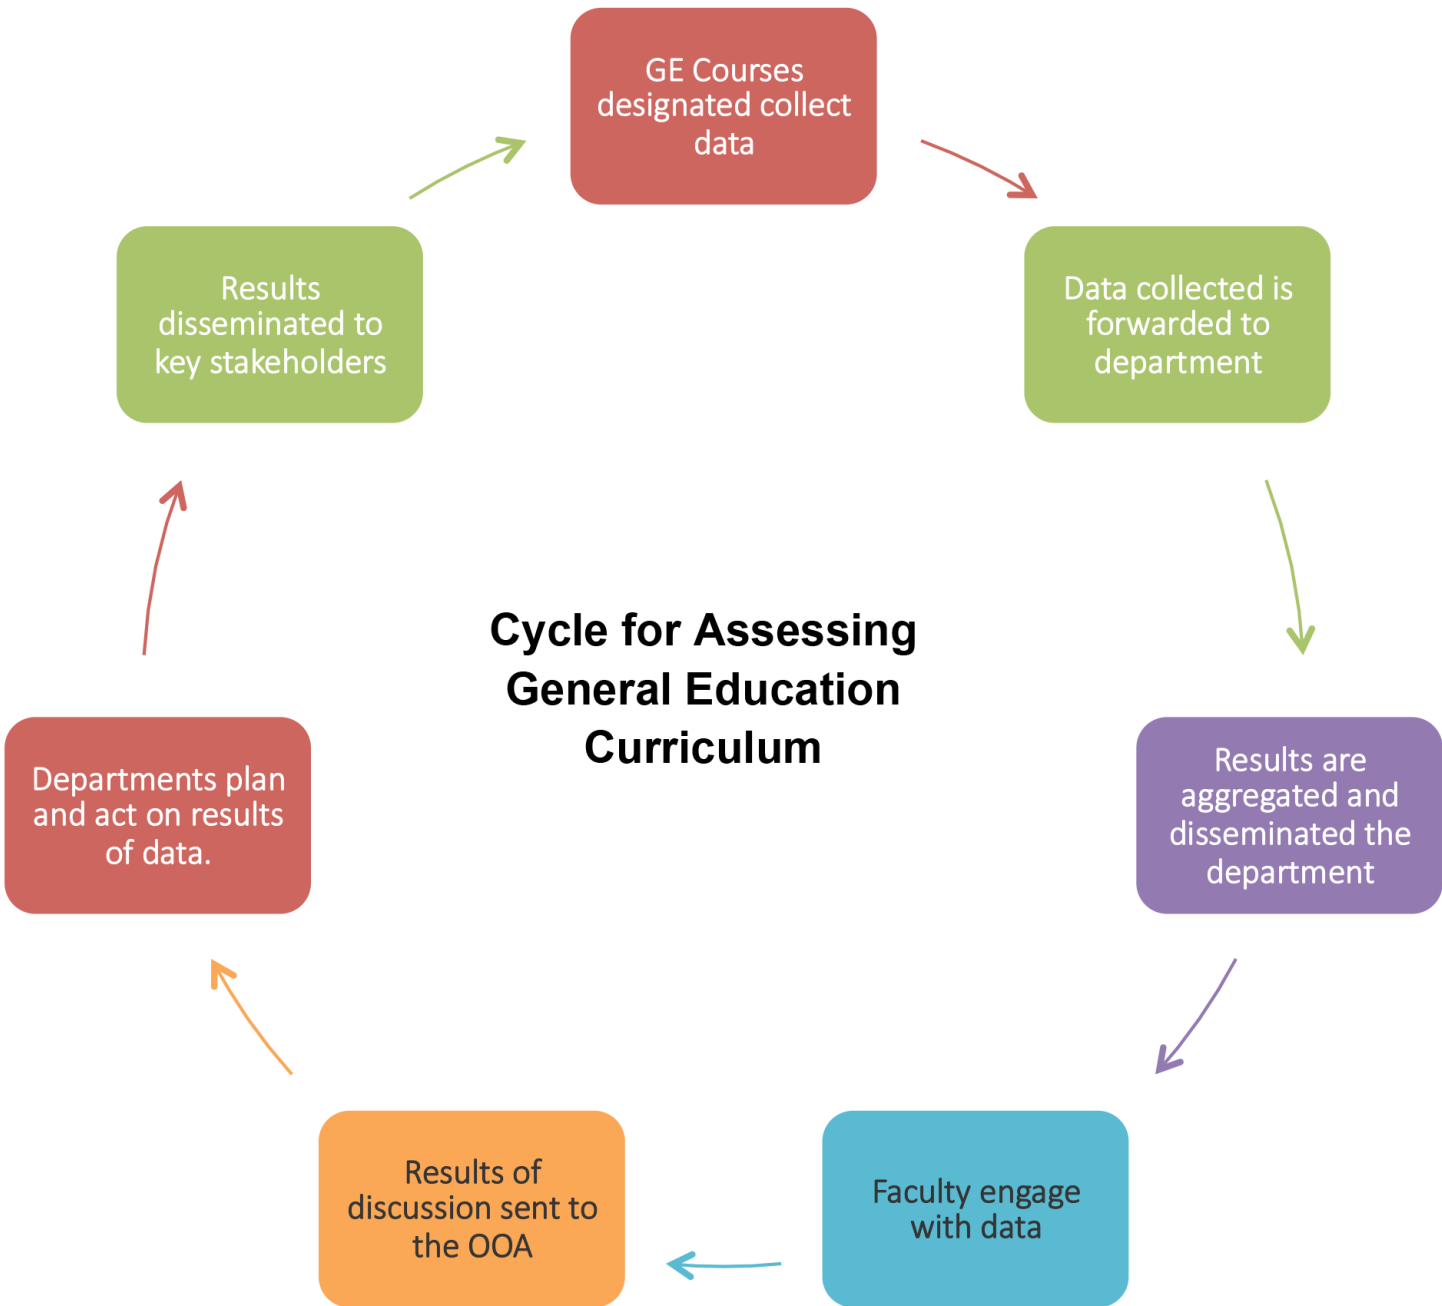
GE Courses designated collect data

Data collected is forwarded to department

Results are aggregated and disseminated the department

Faculty engage with data

Results of discussion sent to the OOA

Departments plan and act on results of data.

Results disseminated to key stakeholders

Cycle for Assessing General Education Curriculum